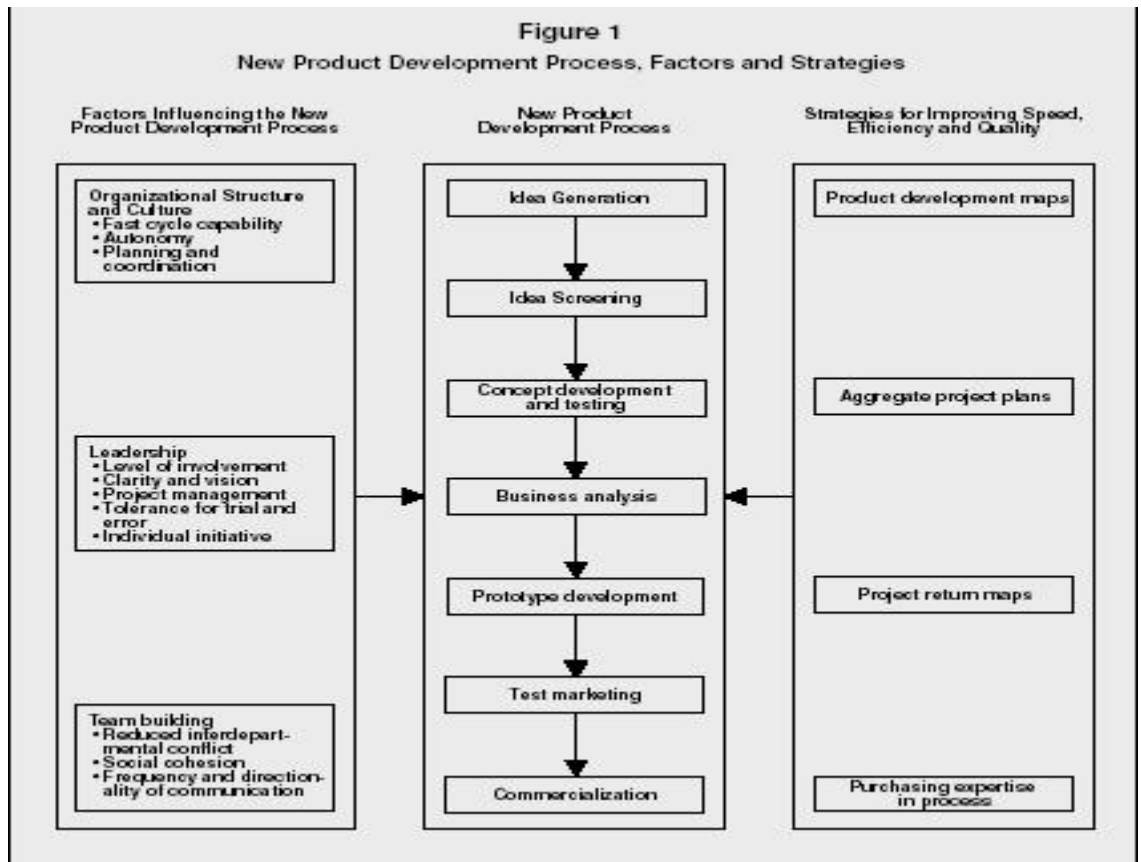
Figure 1

New Product Development Process, Factors and Strategies

Factors Influencing the New Product Development Process

Organizational Structure and Culture
• Fast cycle capability
• Autonomy
• Planning and coordination

Leadership
• Level of involvement
• Clarity and vision
• Project management
• Tolerance for trial and error
• Individual initiative

Team building
• Reduced interdepartmental conflict
• Social cohesion
• Frequency and directionality of communication

New Product Development Process

Idea Generation

Idea Screening

Concept development and testing

Business analysis

Prototype development

Test marketing

Commercialization

Strategies for Improving Speed, Efficiency and Quality

Product development maps

Aggregate project plans

Project return maps

Purchasing expertise in process